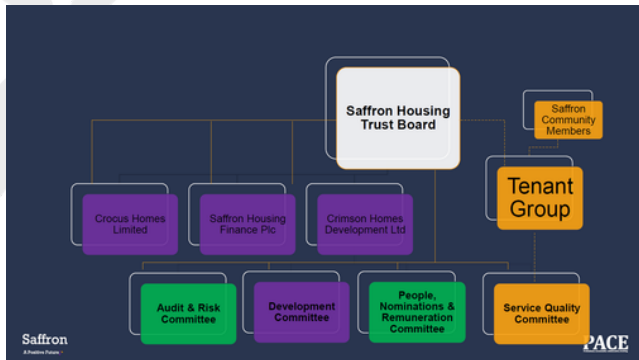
Saffron Housing Trust Board

Saffron Community Members

Tenant Group

Crocus Homes Limited

Saffron Housing Finance Plc

Crimson Homes Development Ltd

Audit & Risk Committee

Development Committee

People, Nominations & Remuneration Committee

Service Quality Committee

Saffron
A Positive Future

PACE